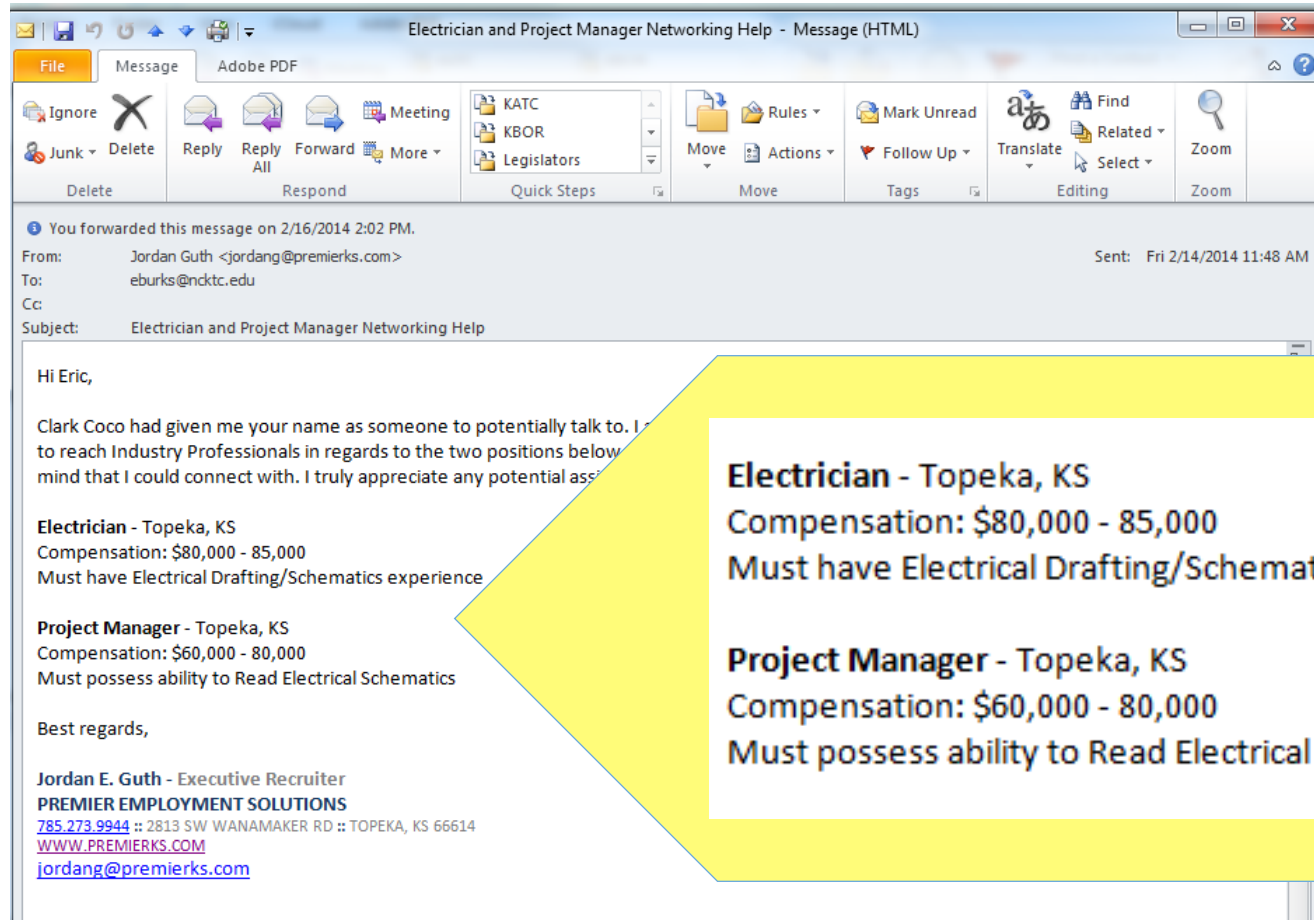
Electrician and Project Manager Networking Help - Message (HTML)

File
Message
Adobe PDF

Ignore
Junk
Delete
Delete

Reply
Reply All
Forward
Meeting
More
Respond

KATC
KBOR
Legislators
Quick Steps

Move
Rules
Actions
Move

Mark Unread
Follow Up
Tags

Translate
Find
Related
Select
Editing

Zoom
Zoom

You forwarded this message on 2/16/2014 2:02 PM.
From: Jordan Guth <jordang@premierks.com>
Sent: Fri 2/14/2014 11:48 AM
To: eburks@ncktc.edu
Cc:
Subject: Electrician and Project Manager Networking Help

Hi Eric,

Clark Coco had given me your name as someone to potentially talk to. I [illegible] to reach Industry Professionals in regards to the two positions below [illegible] mind that I could connect with. I truly appreciate any potential assi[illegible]

**Electrician** - Topeka, KS
Compensation: $80,000 - 85,000
Must have Electrical Drafting/Schematics experience

**Project Manager** - Topeka, KS
Compensation: $60,000 - 80,000
Must possess ability to Read Electrical Schematics

Best regards,

Jordan E. Guth - Executive Recruiter
PREMIER EMPLOYMENT SOLUTIONS
785.273.9944 :: 2813 SW WANAMAKER RD :: TOPEKA, KS 66614
WWW.PREMIERKS.COM
jordang@premierks.com

**Electrician** - Topeka, KS
Compensation: $80,000 - 85,000
Must have Electrical Drafting/Schemat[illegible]

**Project Manager** - Topeka, KS
Compensation: $60,000 - 80,000
Must possess ability to Read Electrical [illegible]